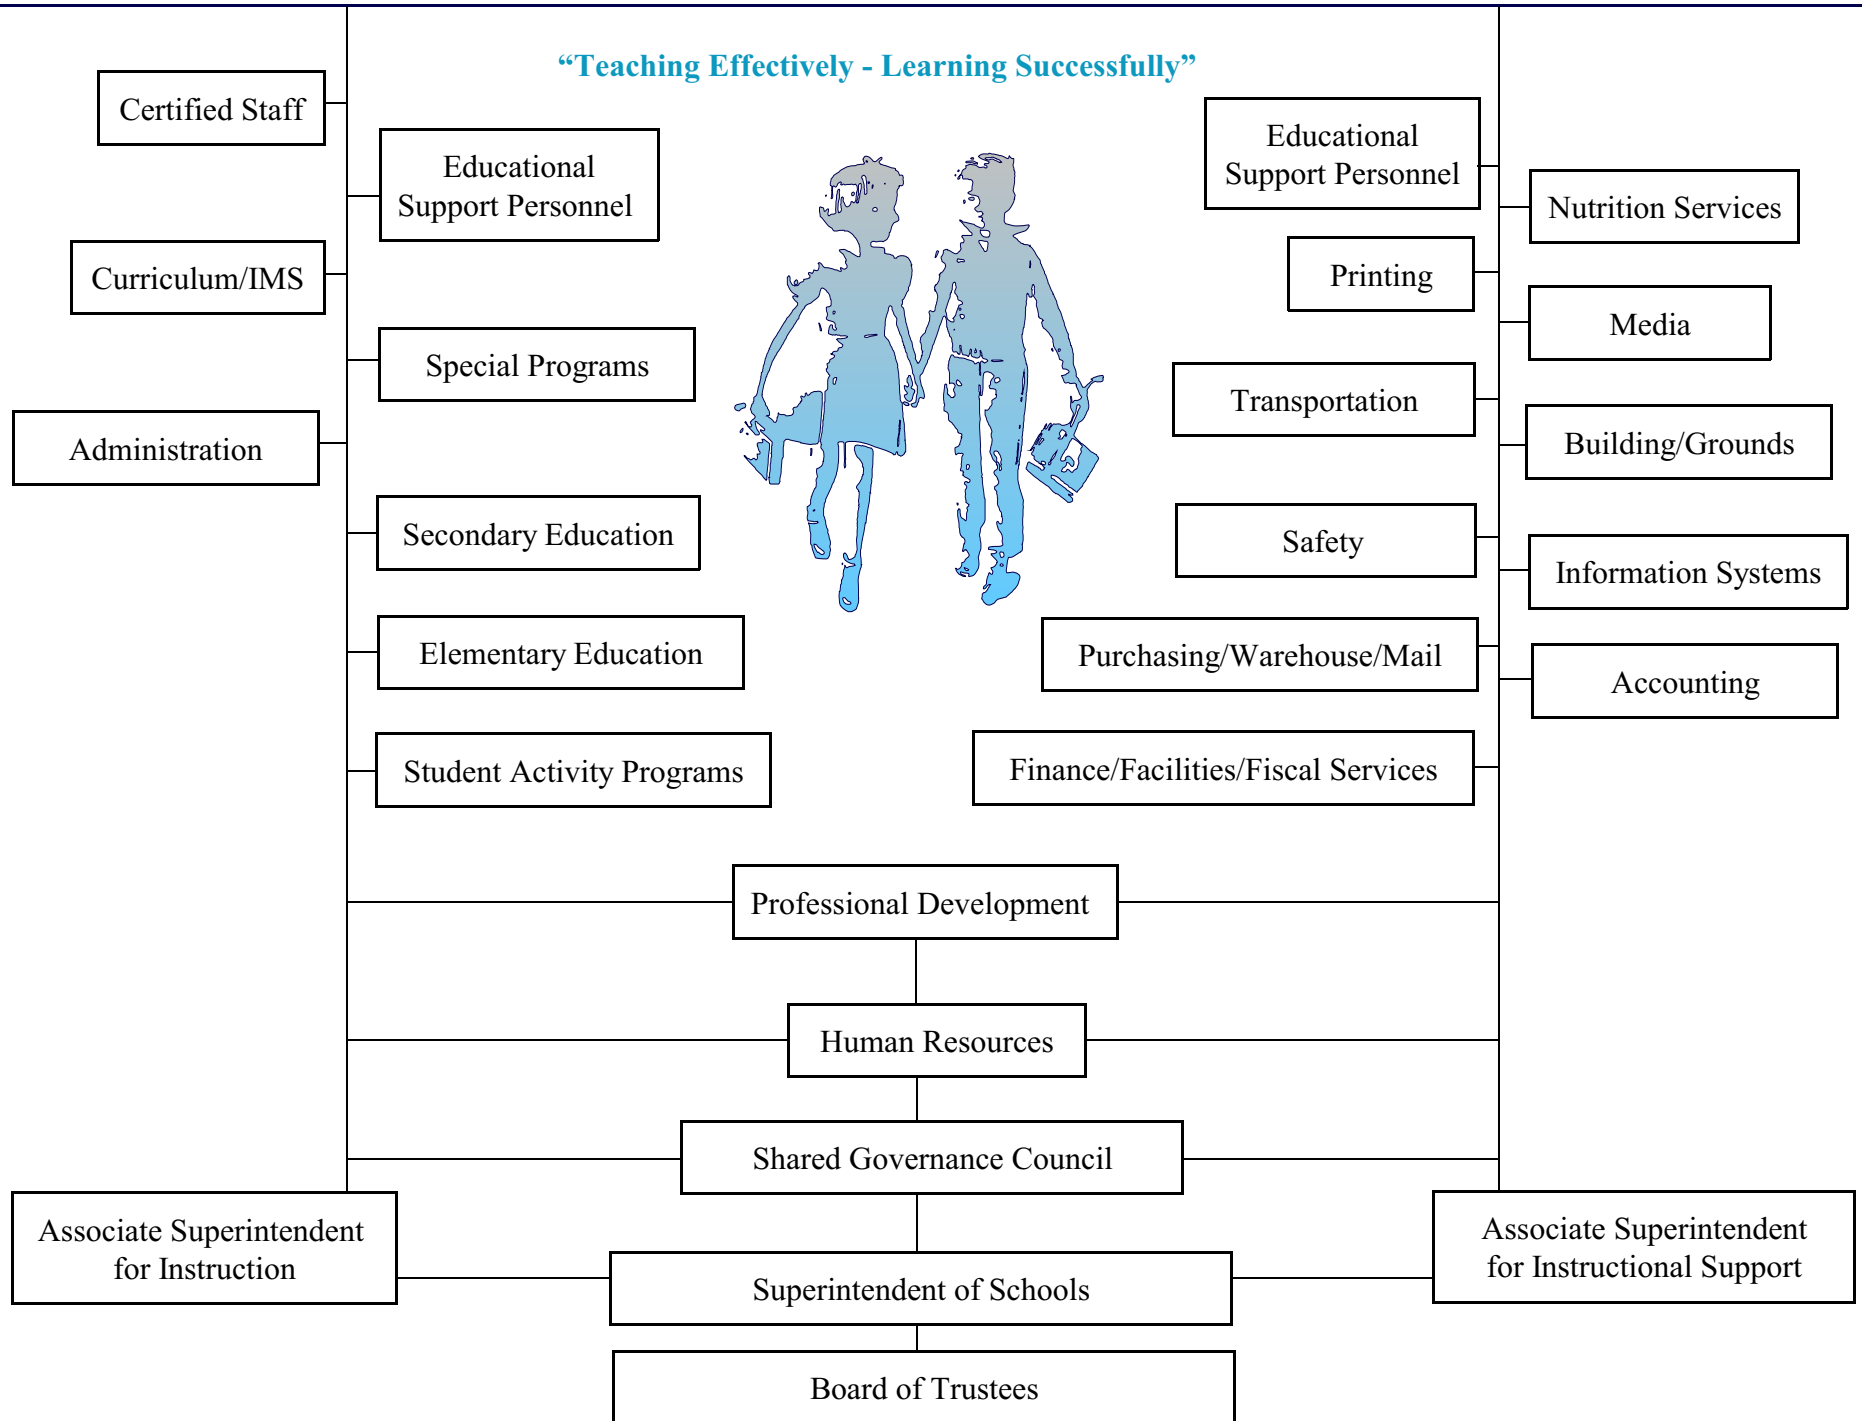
“Teaching Effectively - Learning Successfully”

Certified Staff

Educational Support Personnel

Curriculum/IMS

Special Programs

Administration

Secondary Education

Elementary Education

Student Activity Programs

Educational Support Personnel

Nutrition Services

Printing

Media

Transportation

Building/Grounds

Safety

Information Systems

Purchasing/Warehouse/Mail

Accounting

Finance/Facilities/Fiscal Services

Professional Development

Human Resources

Shared Governance Council

Associate Superintendent for Instruction

Superintendent of Schools

Associate Superintendent for Instructional Support

Board of Trustees